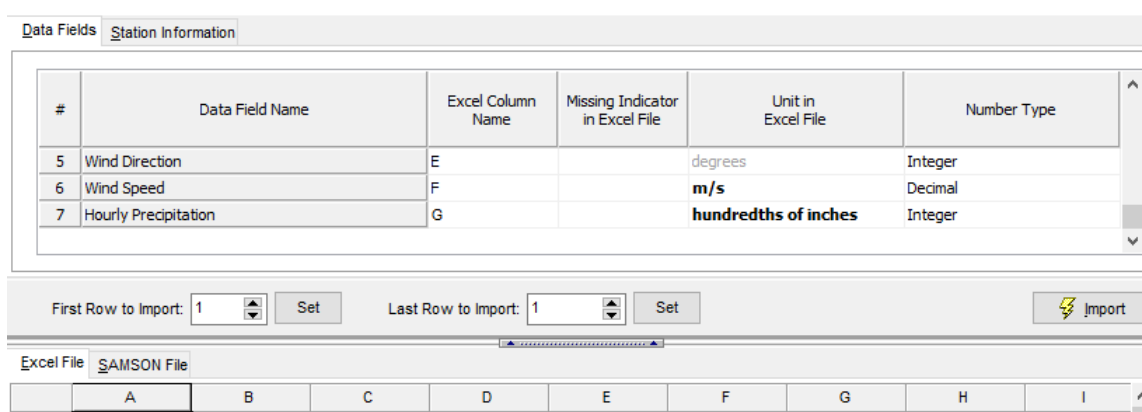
Data Fields Station Information

| # | Data Field Name | Excel Column Name | Missing Indicator in Excel File | Unit in Excel File | Number Type |
|---|---|---|---|---|---|
| 5 | Wind Direction | E | | degrees | Integer |
| 6 | Wind Speed | F | | m/s | Decimal |
| 7 | Hourly Precipitation | G | | hundredths of inches | Integer |

First Row to Import: 1 Set Last Row to Import: 1 Set Import

Excel File SAMSON File

| | A | B | C | D | E | F | G | H | I |
|---|---|---|---|---|---|---|---|---|---|